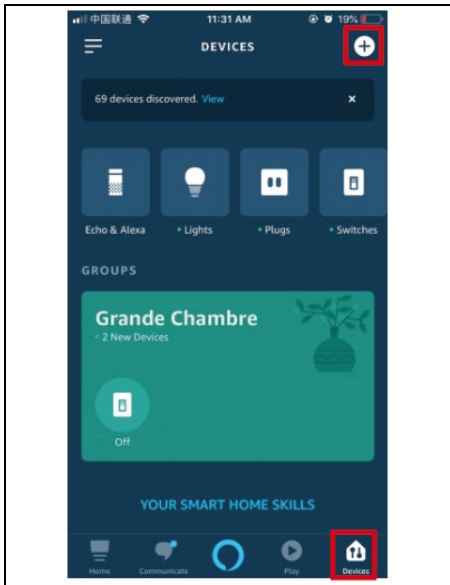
中国联通 11:31 AM 19%

DEVICES

69 devices discovered. View ×

Echo & Alexa • Lights • Plugs • Switches

GROUPS

Grande Chambre
• 2 New Devices

Off

YOUR SMART HOME SKILLS

Home Communicate Play Devices